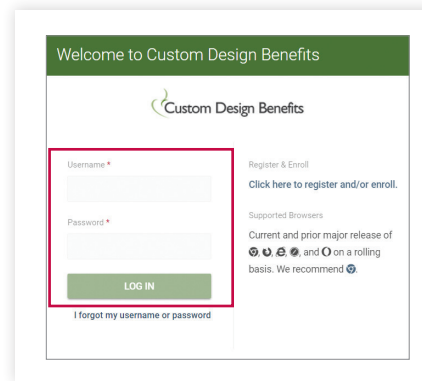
Welcome to Custom Design Benefits

Custom Design Benefits

Username *

Password *

LOG IN

I forgot my username or password

Register & Enroll

Click here to register and/or enroll.

Supported Browsers

Current and prior major release of , , , , and on a rolling basis. We recommend .